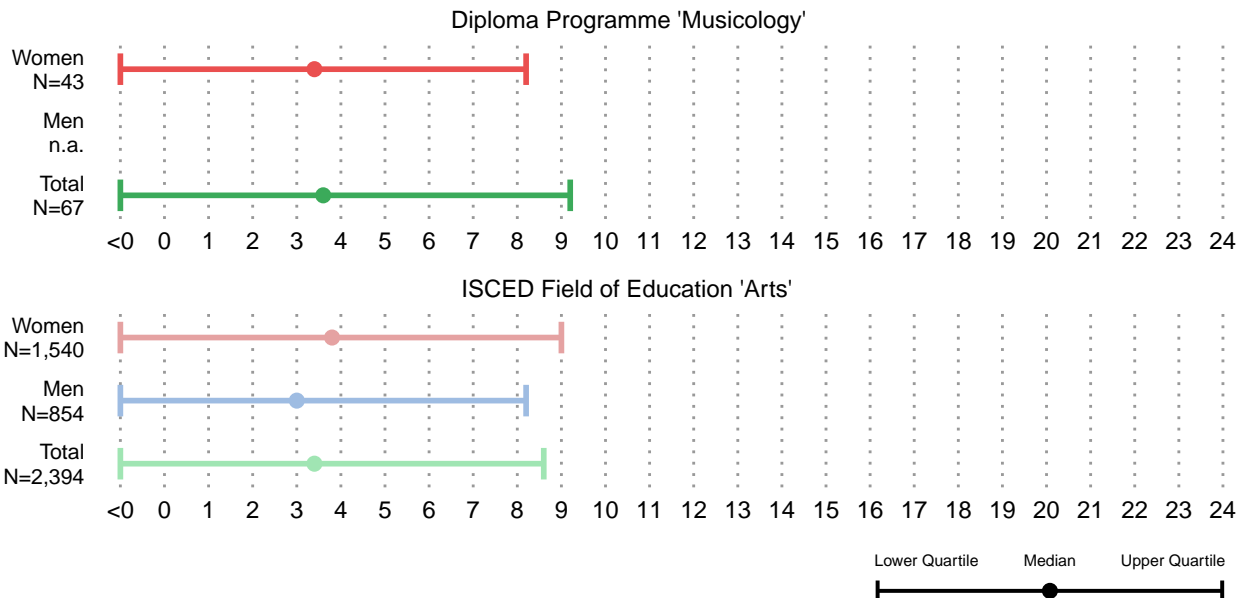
Diploma Programme 'Musicology'

Women
N=43

Men
n.a.

Total
N=67

<0 0 1 2 3 4 5 6 7 8 9 10 11 12 13 14 15 16 17 18 19 20 21 22 23 24

ISCED Field of Education 'Arts'

Women
N=1,540

Men
N=854

Total
N=2,394

<0 0 1 2 3 4 5 6 7 8 9 10 11 12 13 14 15 16 17 18 19 20 21 22 23 24

Lower Quartile Median Upper Quartile